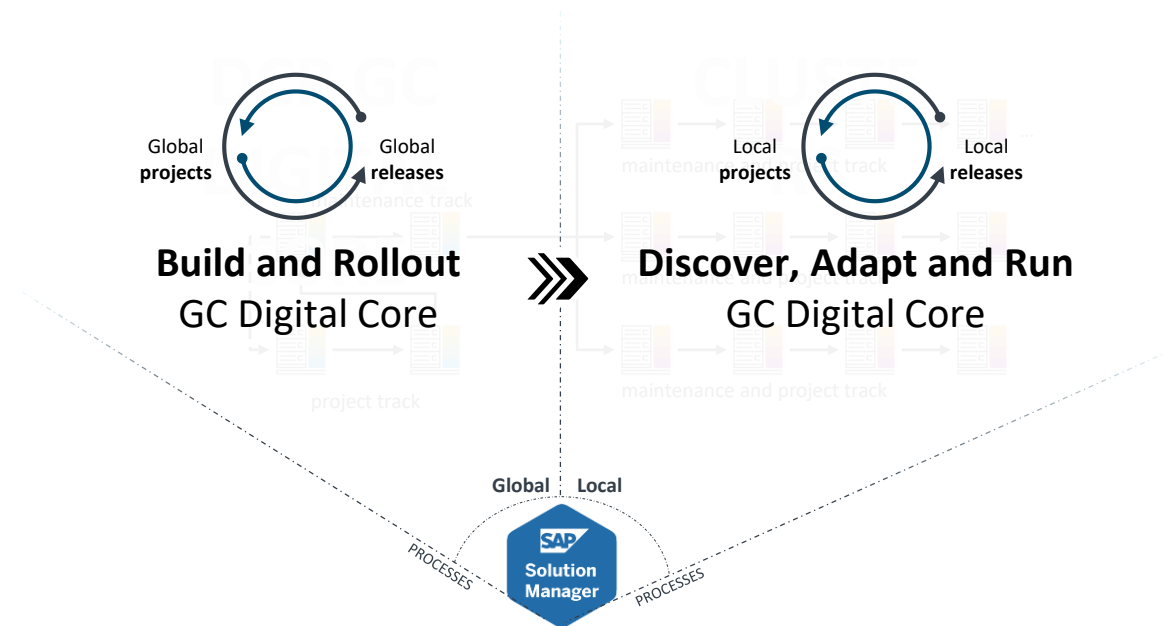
Global projects

Global releases

Build and Rollout
GC Digital Core

Local projects

Local releases

Discover, Adapt and Run
GC Digital Core

maintenance track

project track

maintenance and project track

maintenance and project track

Global Local

PROCESSES

SAP
Solution Manager

PROCESSES